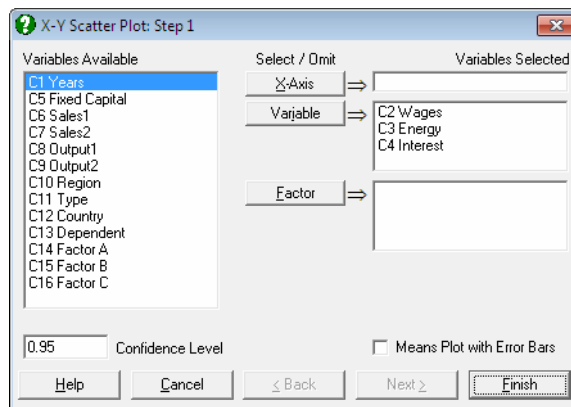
X-Y Scatter Plot: Step 1

Variables Available

C1 Years
C5 Fixed Capital
C6 Sales1
C7 Sales2
C8 Output1
C9 Output2
C10 Region
C11 Type
C12 Country
C13 Dependent
C14 Factor A
C15 Factor B
C16 Factor C

Select / Omit

X-Axis ⇒

Variable ⇒

Factor ⇒

Variables Selected

C2 Wages
C3 Energy
C4 Interest

0.95 Confidence Level

Means Plot with Error Bars

Help

Cancel

< Back

Next >

Finish